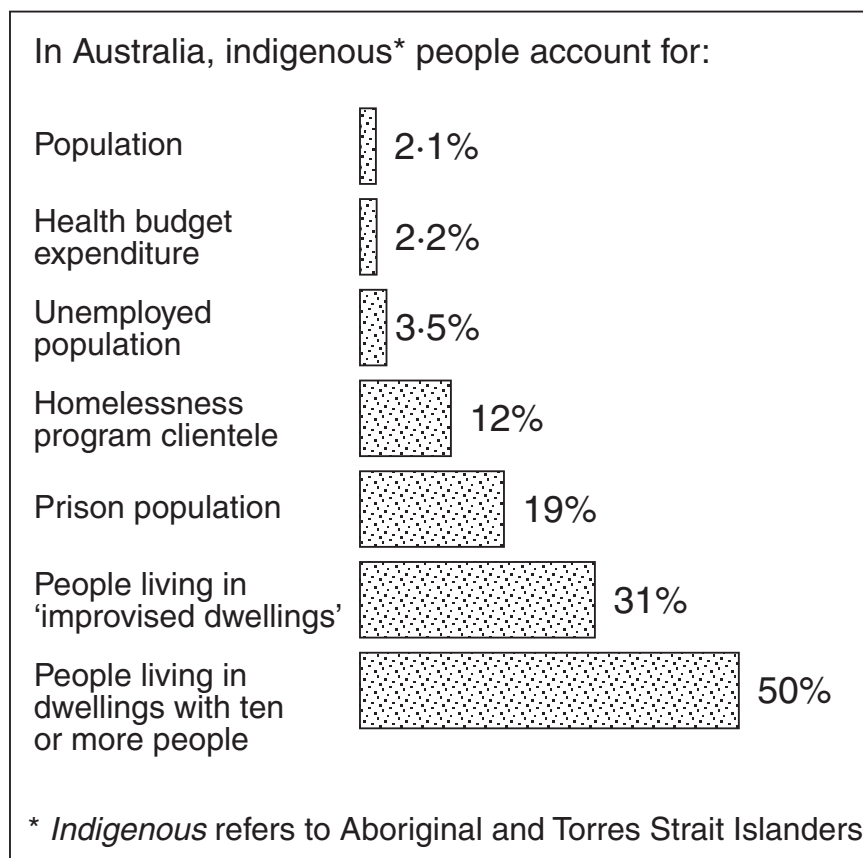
In Australia, indigenous* people account for:

Population 2·1%

Health budget expenditure 2·2%

Unemployed population 3·5%

Homelessness program clientele 12%

Prison population 19%

People living in ‘improvised dwellings’ 31%

People living in dwellings with ten or more people 50%

* *Indigenous* refers to Aboriginal and Torres Strait Islanders